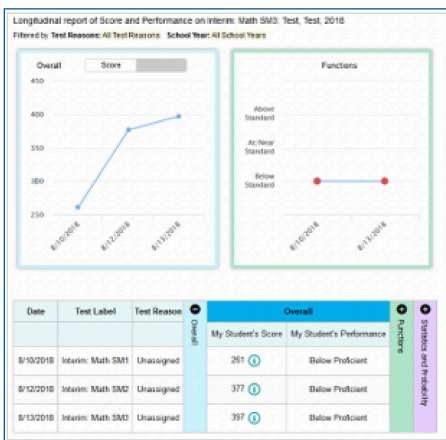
Longitudinal report of Score and Performance on interim: Math SM3: Test, Test, 2018

Filtered by Test Reasons: All Test Reasons School Year: All School Years

Overall Score

450
400
350
300
250

8/10/2018 8/12/2018 8/13/2018

Functions

Above Standard
At/Near Standard
Below Standard

8/10/2018 8/13/2018

| Date | Test Label | Test Reason | Overall: My Student's Score | Overall: My Student's Performance |
|---|---|---|---|---|
| 8/10/2018 | Interim: Math SM1 | Unassigned | 261 | Below Proficient |
| 8/12/2018 | Interim: Math SM2 | Unassigned | 377 | Below Proficient |
| 8/13/2018 | Interim: Math SM3 | Unassigned | 397 | Below Proficient |

Overall

Functions

Statistics and Probability